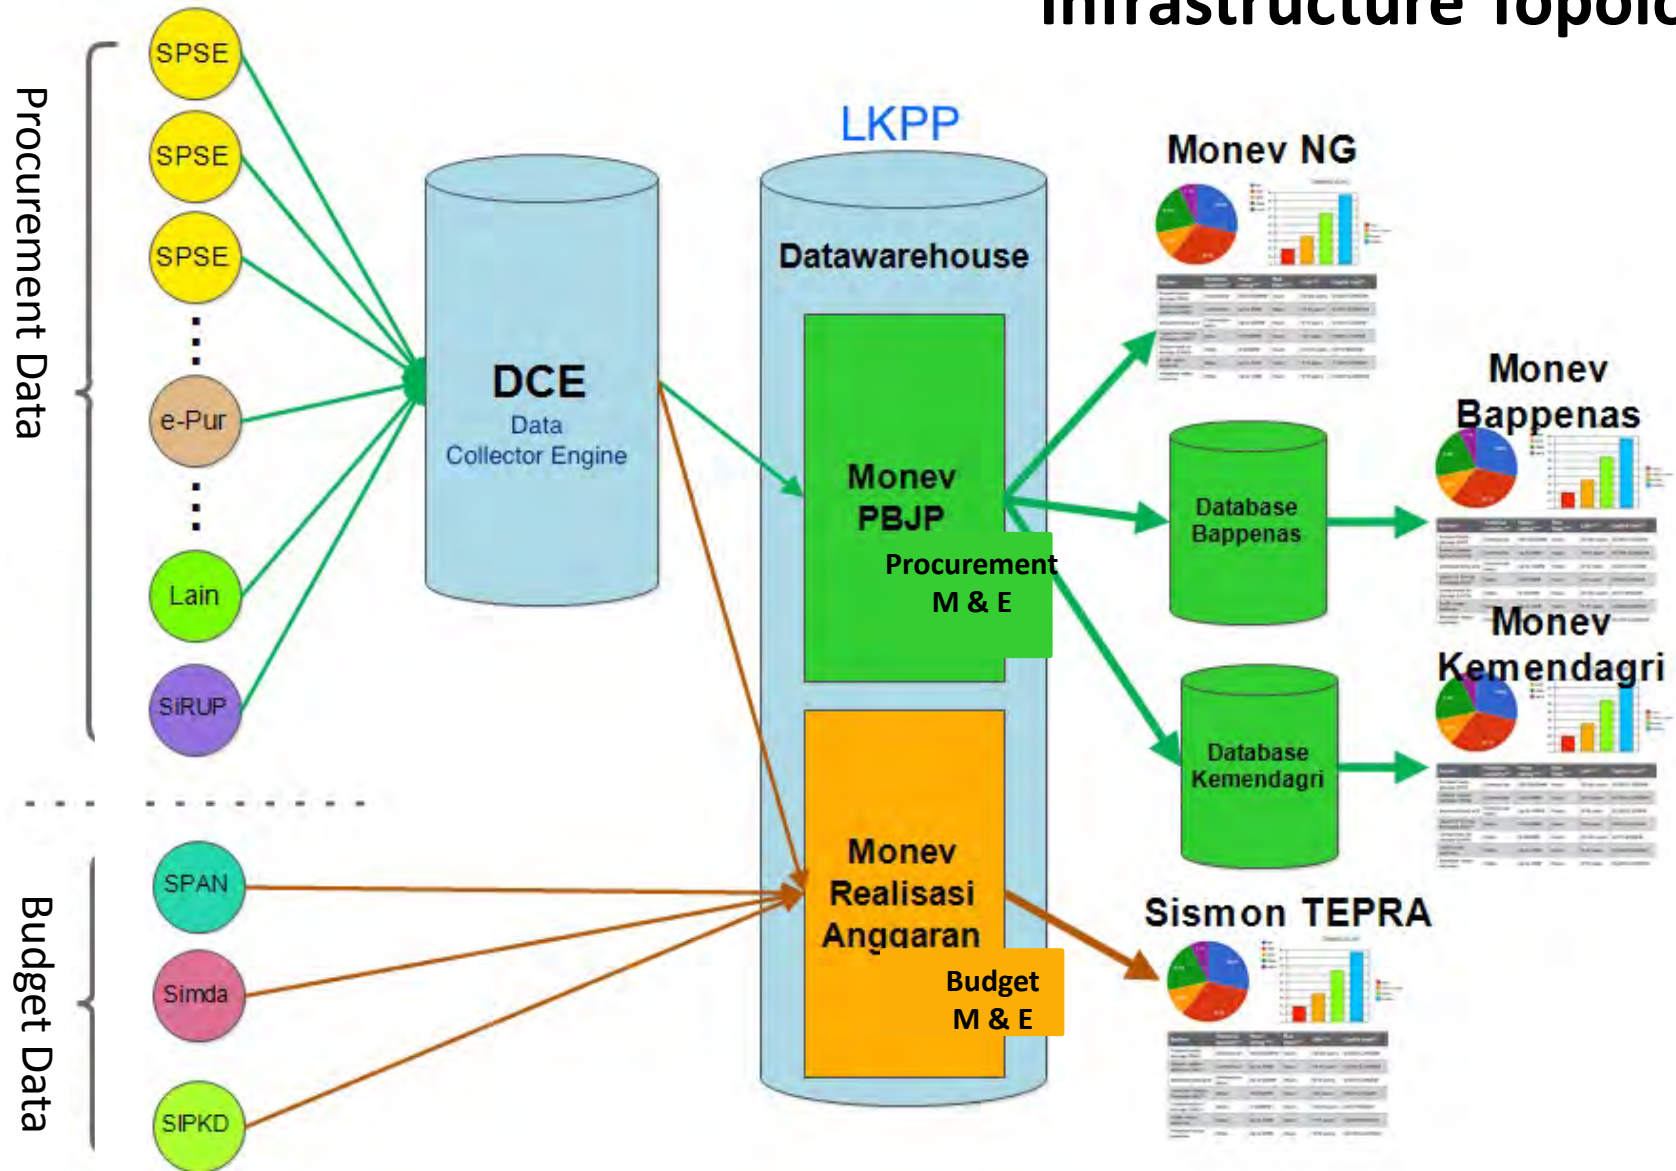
Infrastructure Topolo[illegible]

Procurement Data

SPSE

SPSE

SPSE

e-Pur

Lain

SiRUP

Budget Data

SPAN

Simda

SIPKD

DCE
Data
Collector Engine

LKPP

Datawarehouse

Monev
PBJP

Procurement
M & E

Monev
Realisasi
Anggaran

Budget
M & E

Monev NG

Database
Bappenas

Database
Kemendagri

Monev
Bappenas

Monev
Kemendagri

Sismon TEPRA